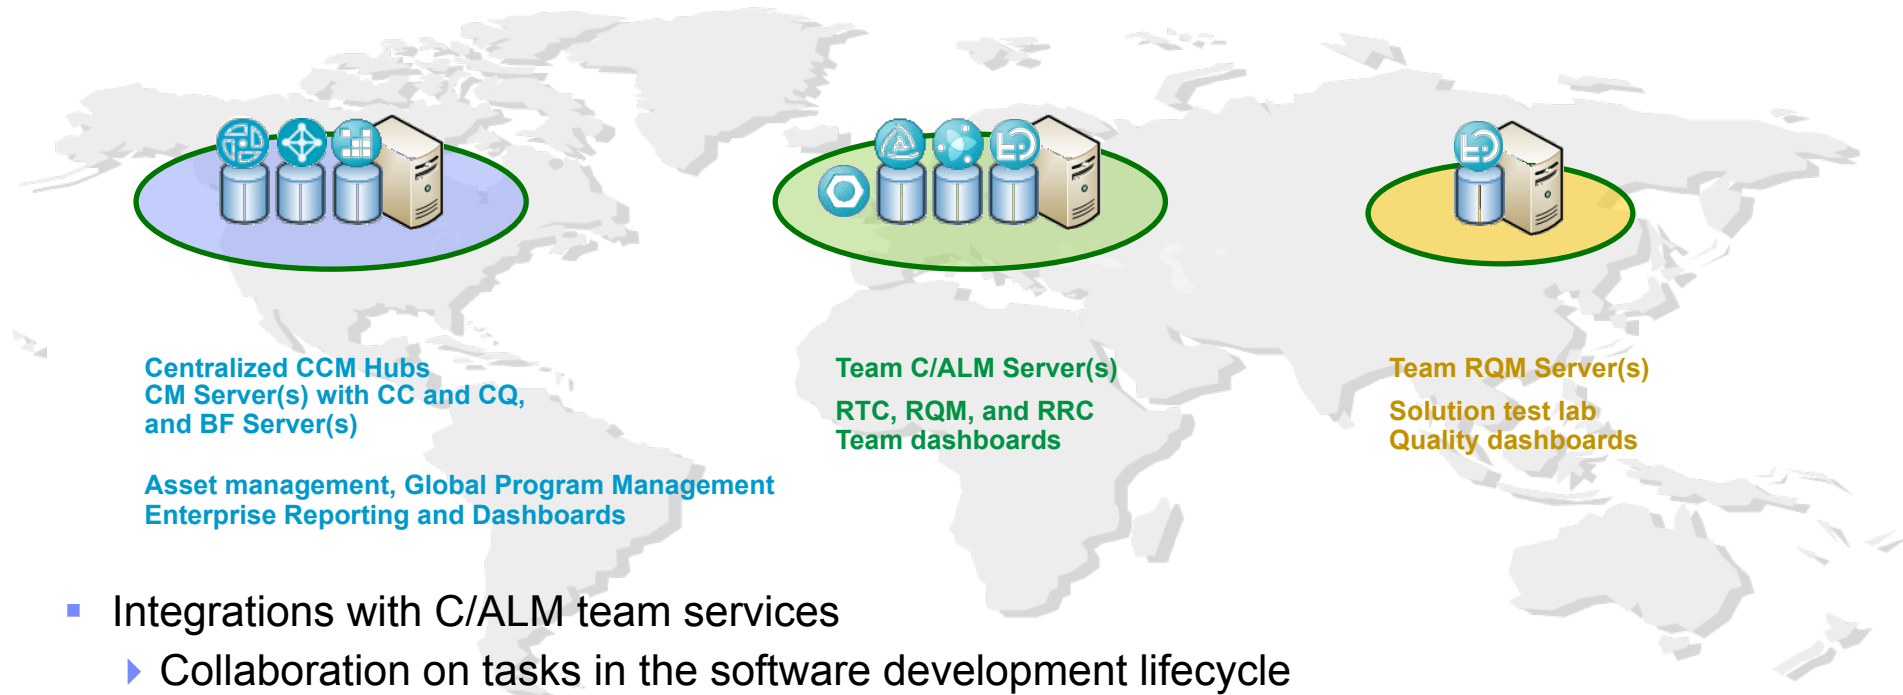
Centralized CCM Hubs
CM Server(s) with CC and CQ, and BF Server(s)

Asset management, Global Program Management
Enterprise Reporting and Dashboards

Team C/ALM Server(s)

RTC, RQM, and RRC
Team dashboards

Team RQM Server(s)

Solution test lab
Quality dashboards

Integrations with C/ALM team services

Collaboration on tasks in the software development lifecycle